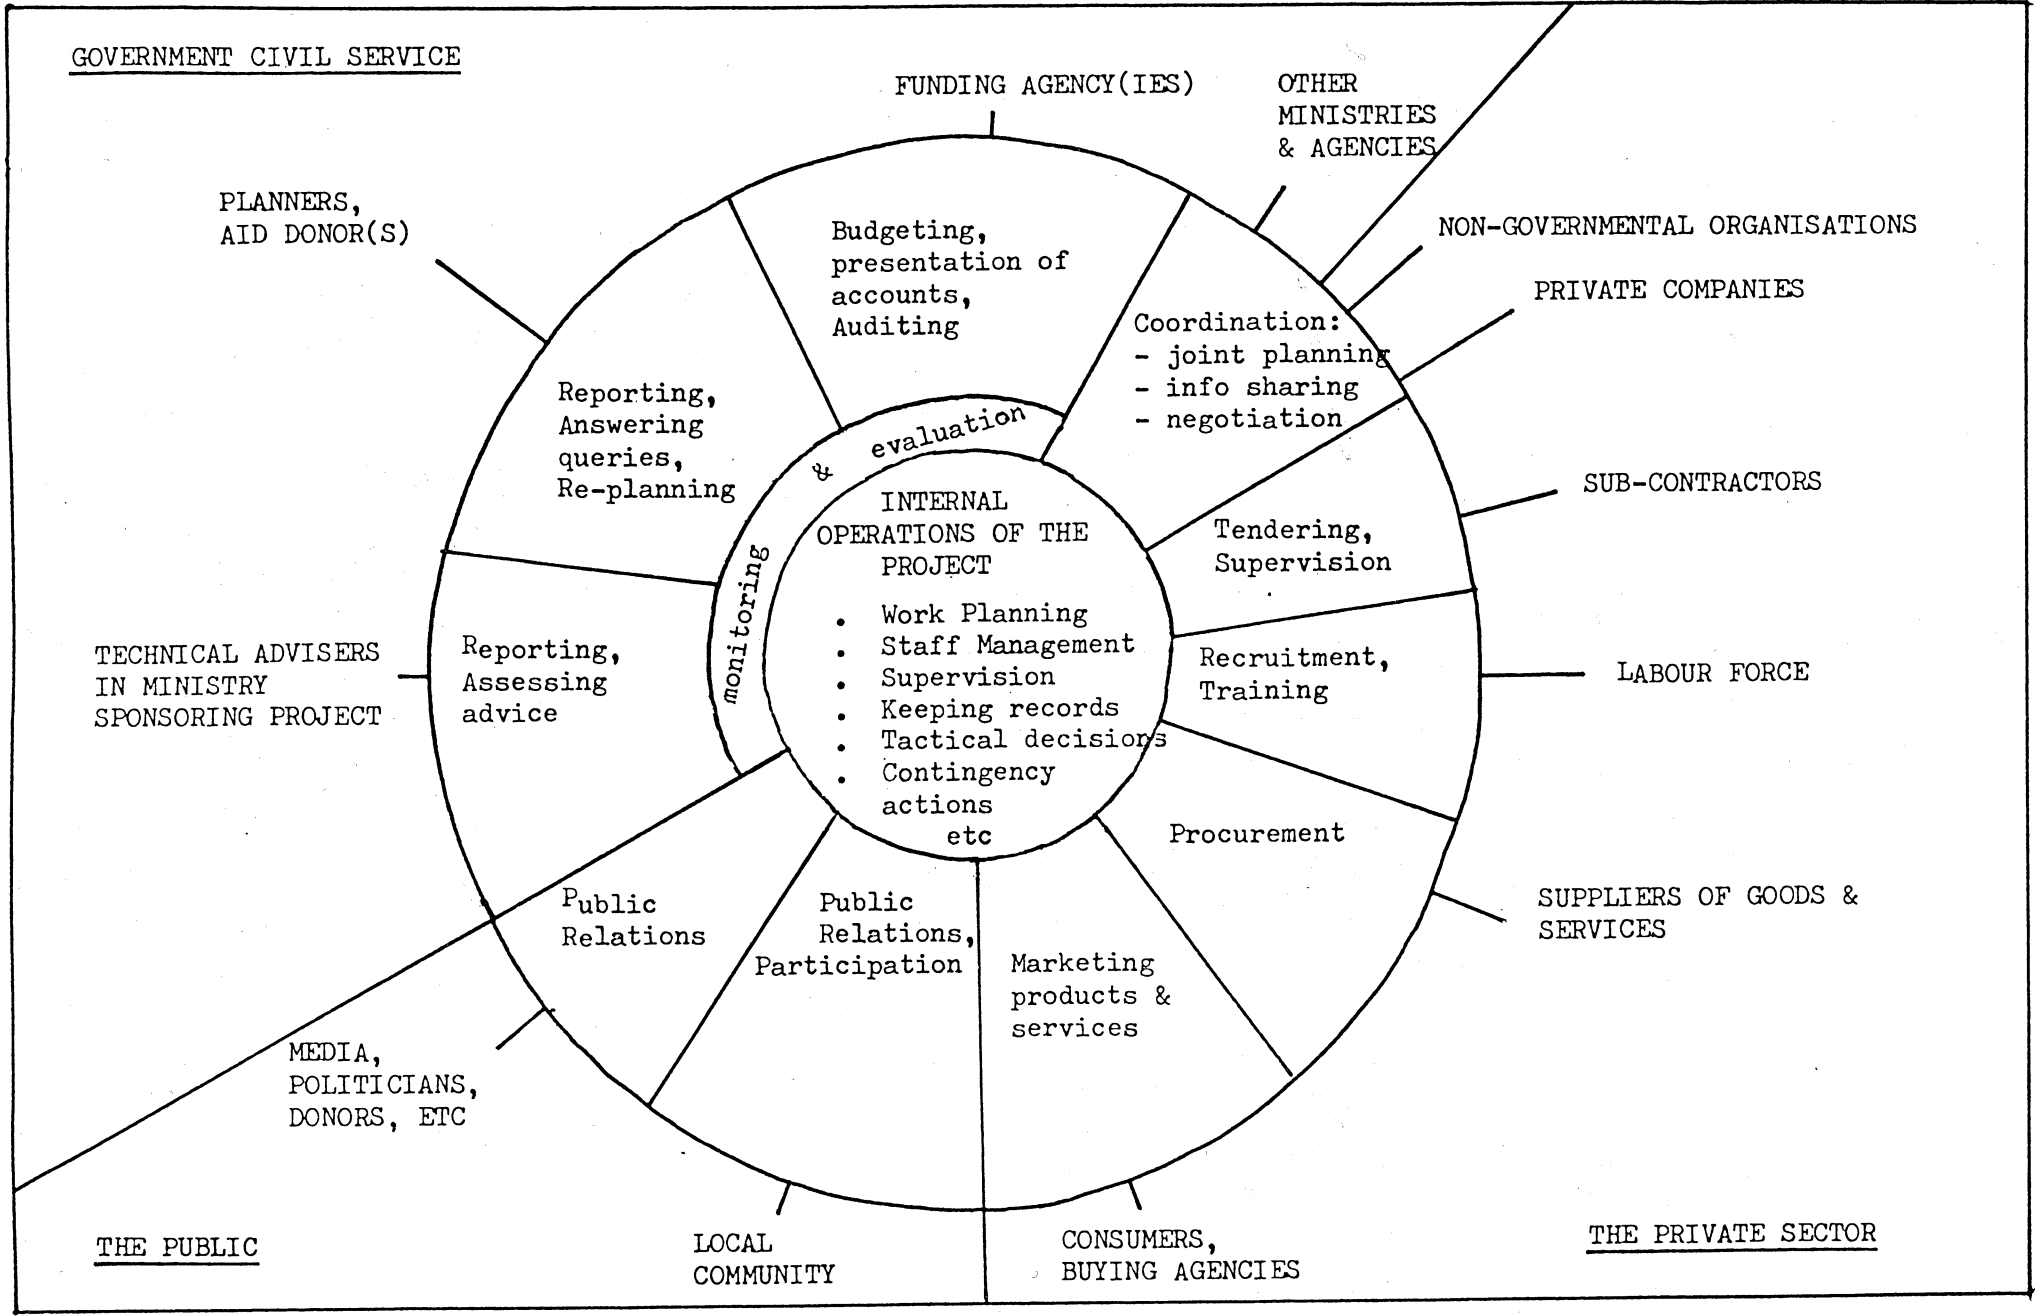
GOVERNMENT CIVIL SERVICE

FUNDING AGENCY(IES)

OTHER MINISTRIES & AGENCIES

PLANNERS, AID DONOR(S)

Budgeting, presentation of accounts, Auditing

NON-GOVERNMENTAL ORGANISATIONS

PRIVATE COMPANIES

Coordination:
- joint planning
- info sharing
- negotiation

Reporting, Answering queries, Re-planning

monitoring & evaluation

INTERNAL OPERATIONS OF THE PROJECT

• Work Planning
• Staff Management
• Supervision
• Keeping records
• Tactical decisions
• Contingency actions
etc

SUB-CONTRACTORS

Tendering, Supervision

TECHNICAL ADVISERS IN MINISTRY SPONSORING PROJECT

Reporting, Assessing advice

Recruitment, Training

LABOUR FORCE

Procurement

SUPPLIERS OF GOODS & SERVICES

Public Relations

Public Relations, Participation

Marketing products & services

MEDIA, POLITICIANS, DONORS, ETC

THE PUBLIC

LOCAL COMMUNITY

CONSUMERS, BUYING AGENCIES

THE PRIVATE SECTOR